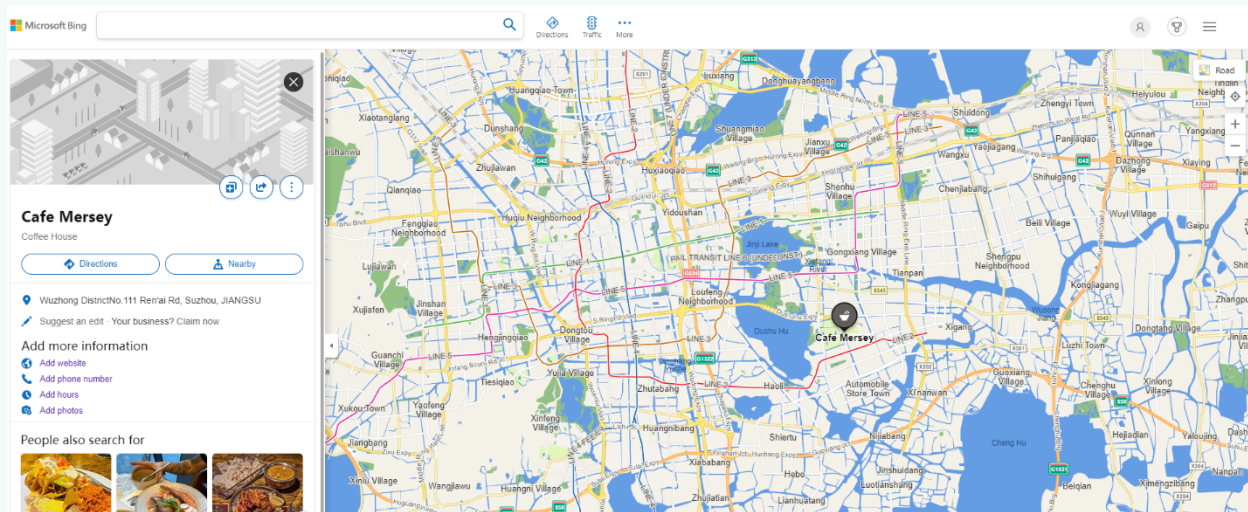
Microsoft Bing

Directions
Traffic
More

Cafe Mersey
Coffee House

Directions
Nearby

Wuzhong DistrictNo.111 Ren'ai Rd, Suzhou, JIANGSU
Suggest an edit · Your business? Claim now

Add more information
Add website
Add phone number
Add hours
Add photos

People also search for

Road

Huangqiao Town
Dongqiao
Wangting
Dongshuyangbang
Helvulou
Zhengyi Town
Xiaotanglang
Dunshang
Shuangmiao Village
Jianxi Village
Shuidong
Panjiaqiao
Qunnan Village
Shaishu
Zhujiawan
Huxiaoqiao
Wangxu
Yaojiagang
Dazhong Village
Xiaying
Qianqiao
Shenhu Village
Chenjiabang
Shihuigang
Fengqiao Neighborhood
Huqiu Neighborhood
Yidoushan
Beili Village
Wuyi Village
Jinji Lake
Gongxiang Village
Shengpu Neighborhood
Lujiawan
Loufeng Neighborhood
Tianpan
Jinshan Village
Xujiafen
Kongjiagang
Hengjingqiao
Dongtou Village
Dushu Hu
Cafe Mersey
Xigang
Wusong Village
Dongtang Village
Guanchi Village
Luzhi Town
Tiesiqiao
Yulai Village
Zhutabang
Haoli
Automobile Store Town
Xinanwan
Guoxiang Village
Chenghu Village
Xinlong Village
Xukou Town
Yaofeng Village
Xinfeng Village
Huangnibang
Shiertu
Nijiabang
Cheng Hu
Hejiadian
Jiangbang
Xiabang
Hebo
Jinshuidong
Huangzhuang
Xinlu Village
Wangjiawu
Huangni Village
Zhujiatian
Lianhuatang
Luotianshang
Beiqian
Ximengzhang
LINE 3
LINE 4
LINE 5
LINE 1
LINE 2
LINE 8
RAIL TRANSIT LINE 6 (UNDER CONST)
G42
G312
G1522
S58
X204